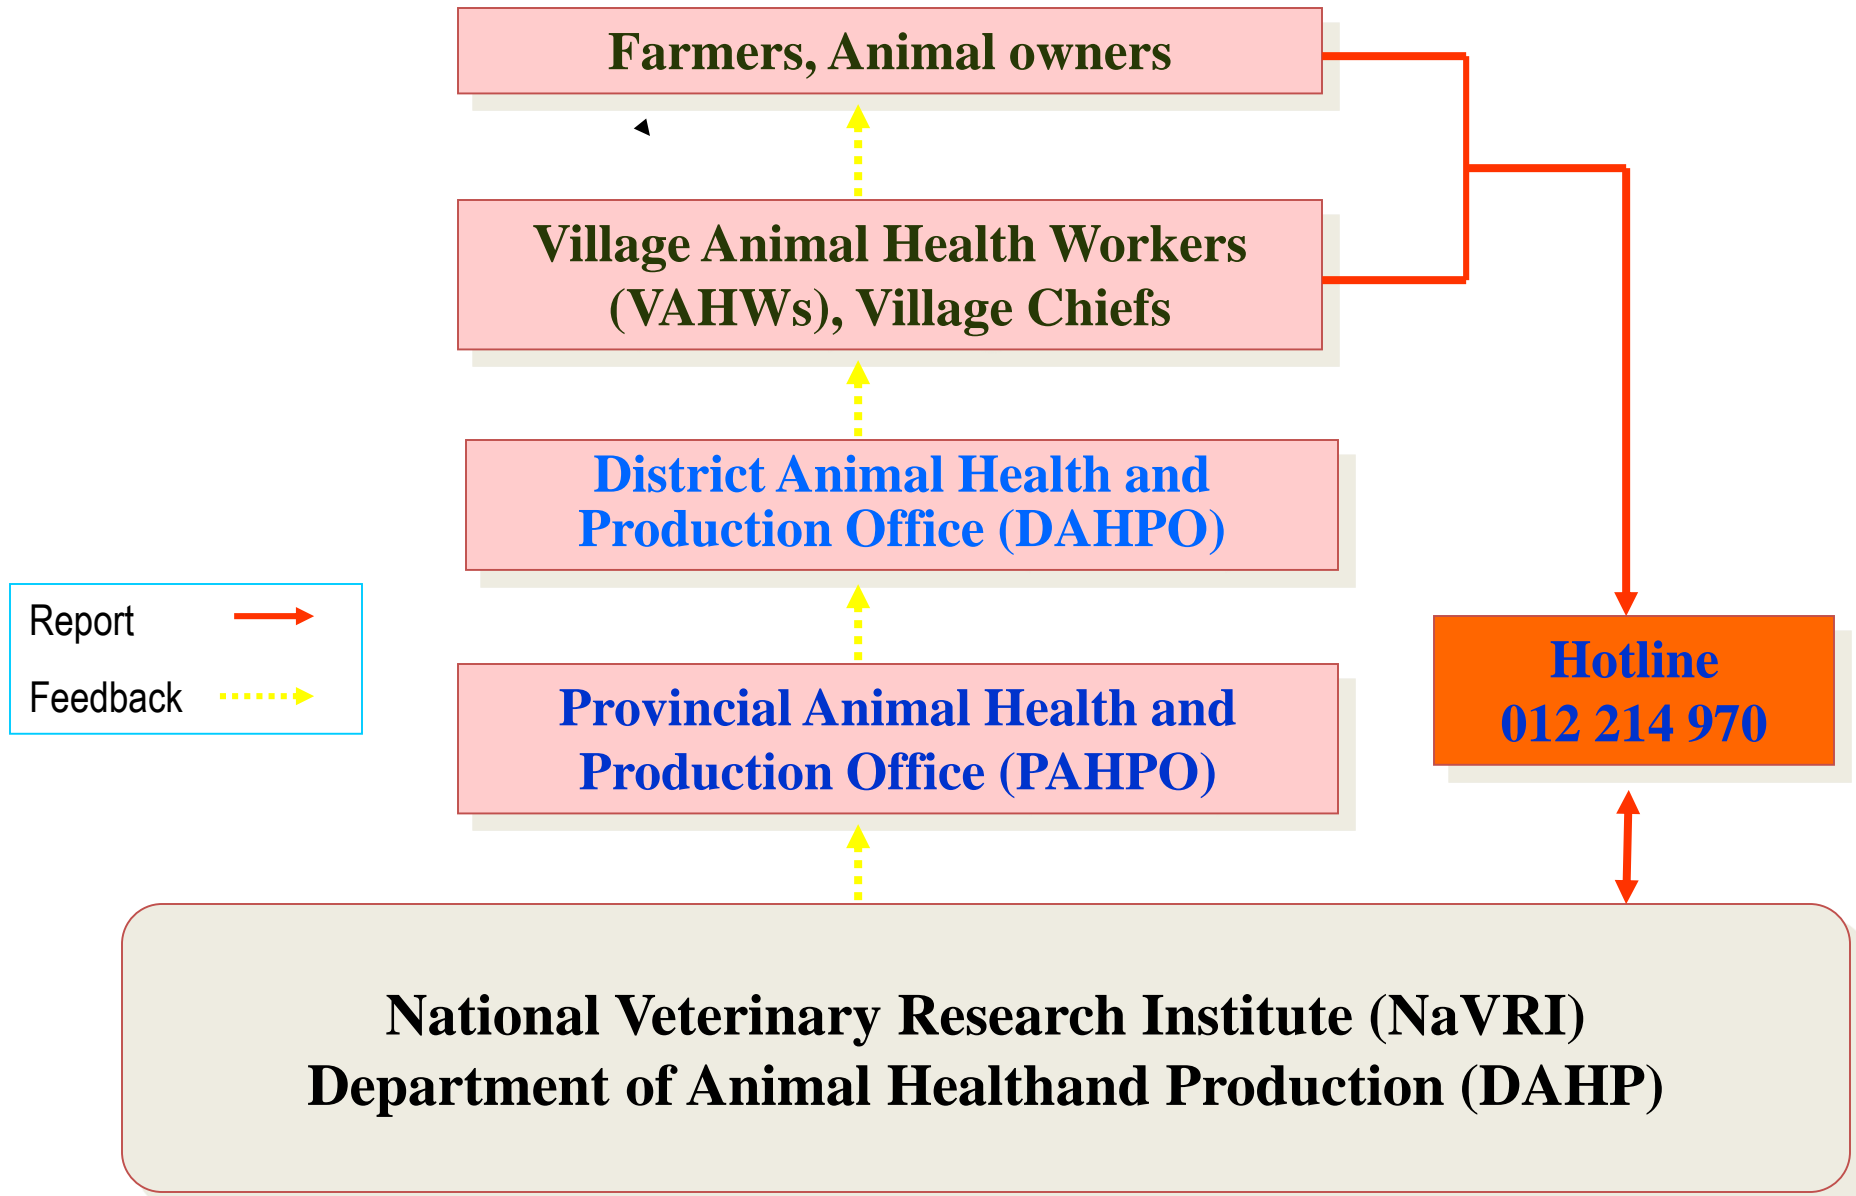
Farmers, Animal owners

Village Animal Health Workers (VAHWs), Village Chiefs

District Animal Health and Production Office (DAHPO)

Report

Feedback

Provincial Animal Health and Production Office (PAHPO)

Hotline
012 214 970

National Veterinary Research Institute (NaVRI)
Department of Animal Healthand Production (DAHP)